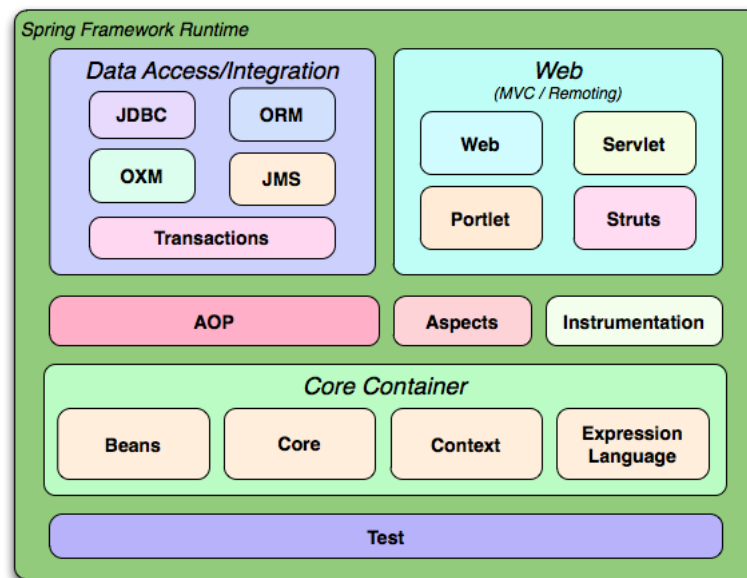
Spring Framework Runtime

Data Access/Integration

JDBC

ORM

OXM

JMS

Transactions

Web
(MVC / Remoting)

Web

Servlet

Portlet

Struts

AOP

Aspects

Instrumentation

Core Container

Beans

Core

Context

Expression Language

Test